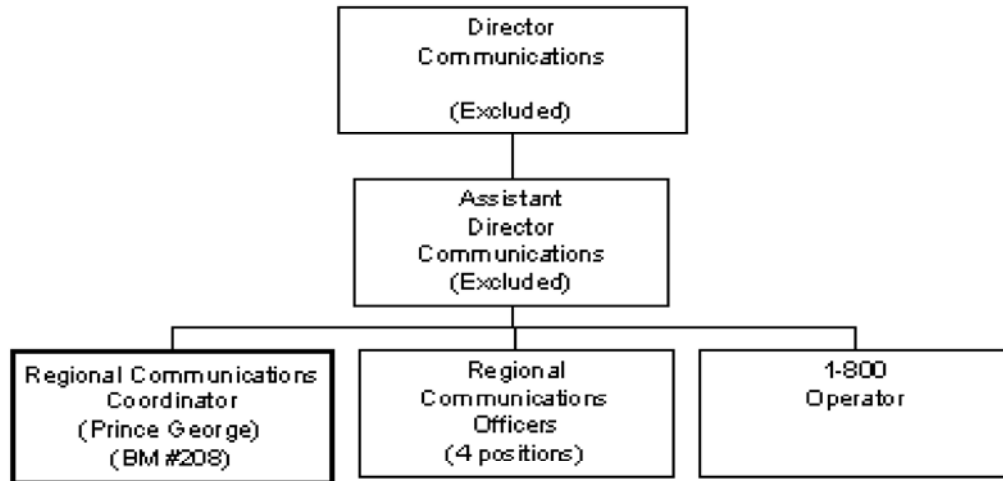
Director
Communications

(Excluded)

Assistant
Director
Communications
(Excluded)

Regional Communications
Coordinator
(Prince George)
(BM #208)

Regional
Communications
Officers
(4 positions)

1-800
Operator